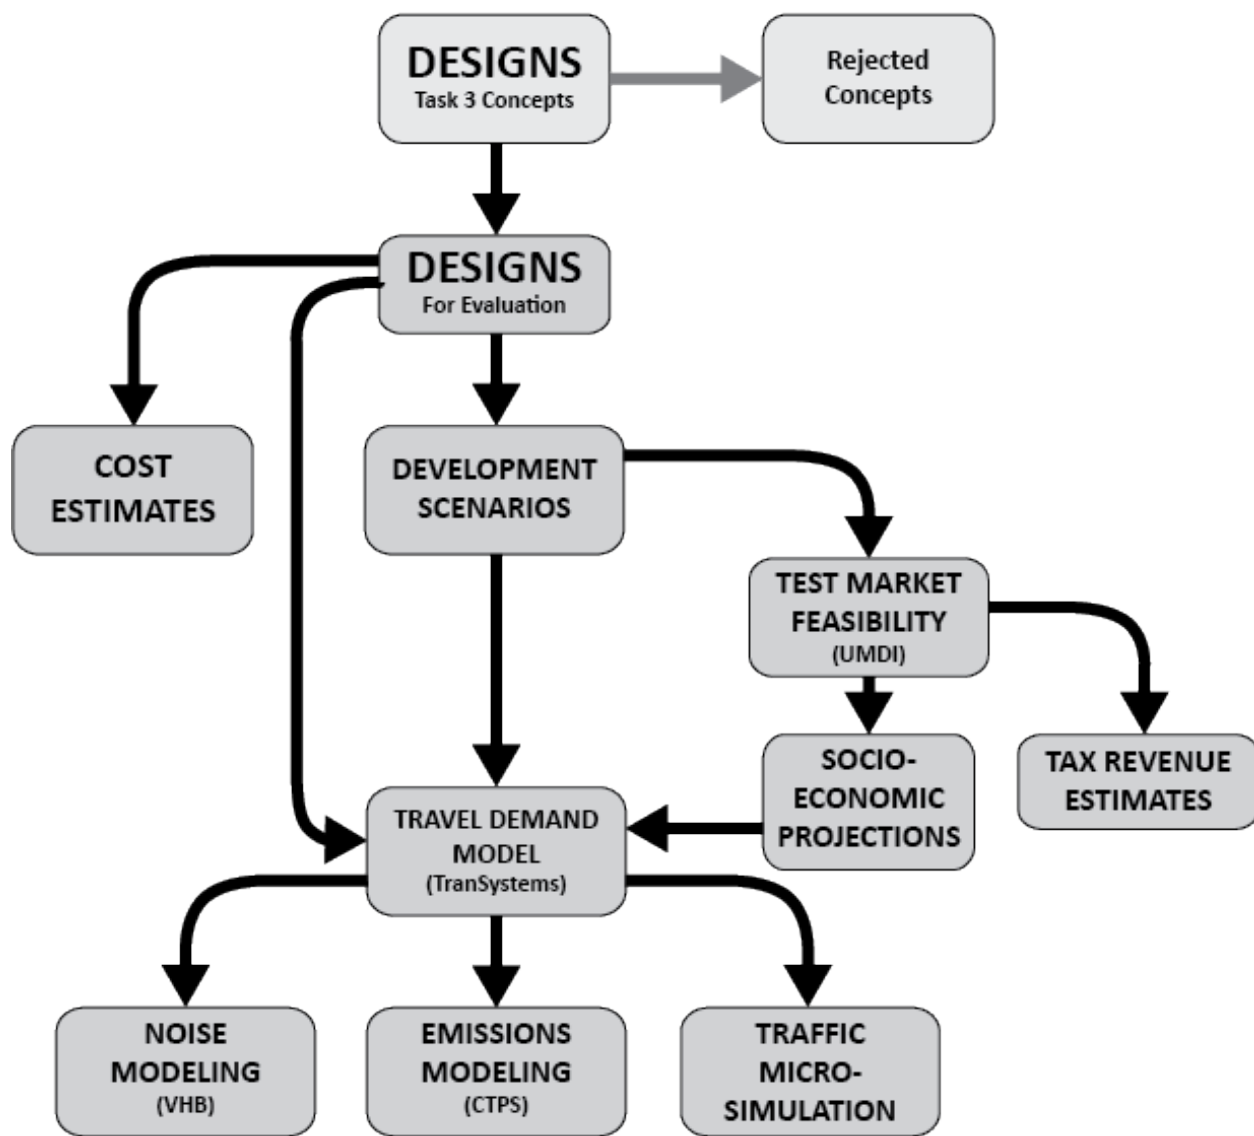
DESIGNS
Task 3 Concepts

Rejected Concepts

DESIGNS
For Evaluation

COST ESTIMATES

DEVELOPMENT SCENARIOS

TEST MARKET FEASIBILITY
(UMDI)

SOCIO-ECONOMIC PROJECTIONS

TAX REVENUE ESTIMATES

TRAVEL DEMAND MODEL
(TranSystems)

NOISE MODELING
(VHB)

EMISSIONS MODELING
(CTPS)

TRAFFIC MICRO-SIMULATION